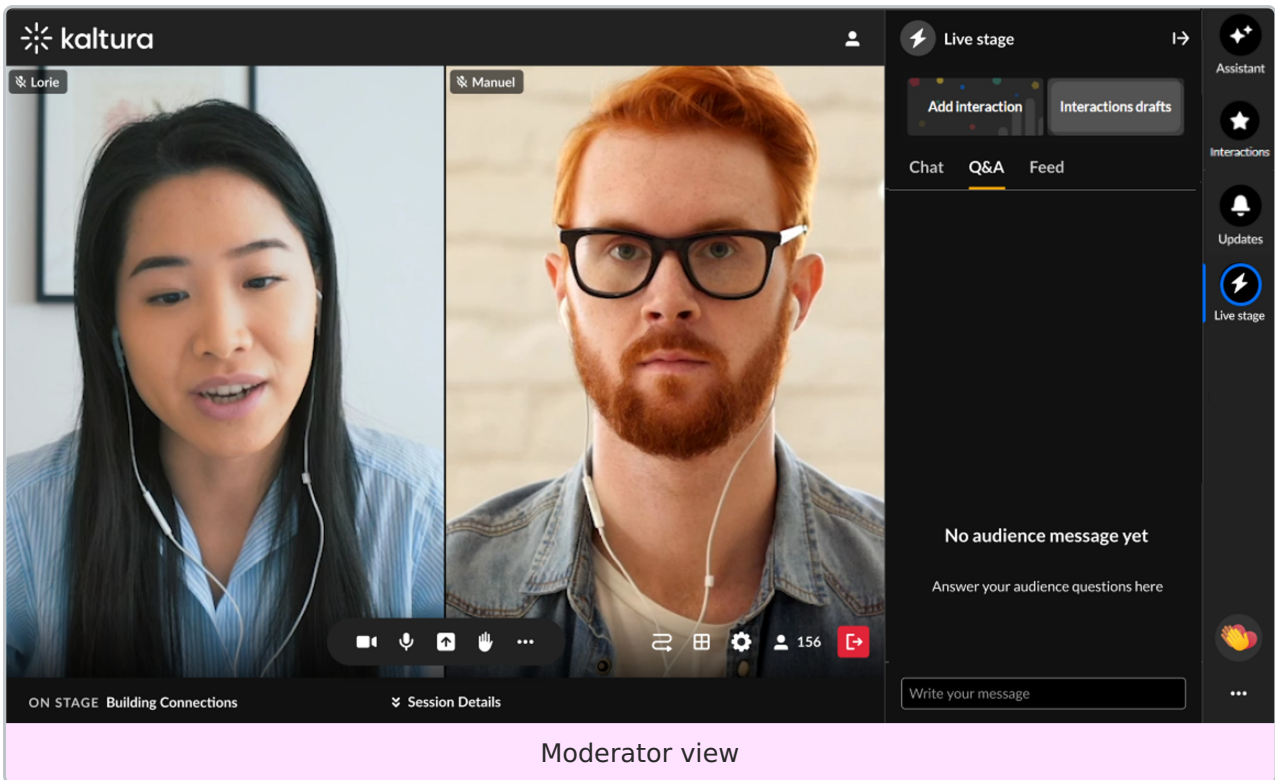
kaltura

Lorie

Manuel

Live stage

Add interaction

Interactions drafts

Chat

Q&A

Feed

No audience message yet

Answer your audience questions here

Write your message

Assistant

Interactions

Updates

Live stage

156

ON STAGE Building Connections

Session Details

Moderator view